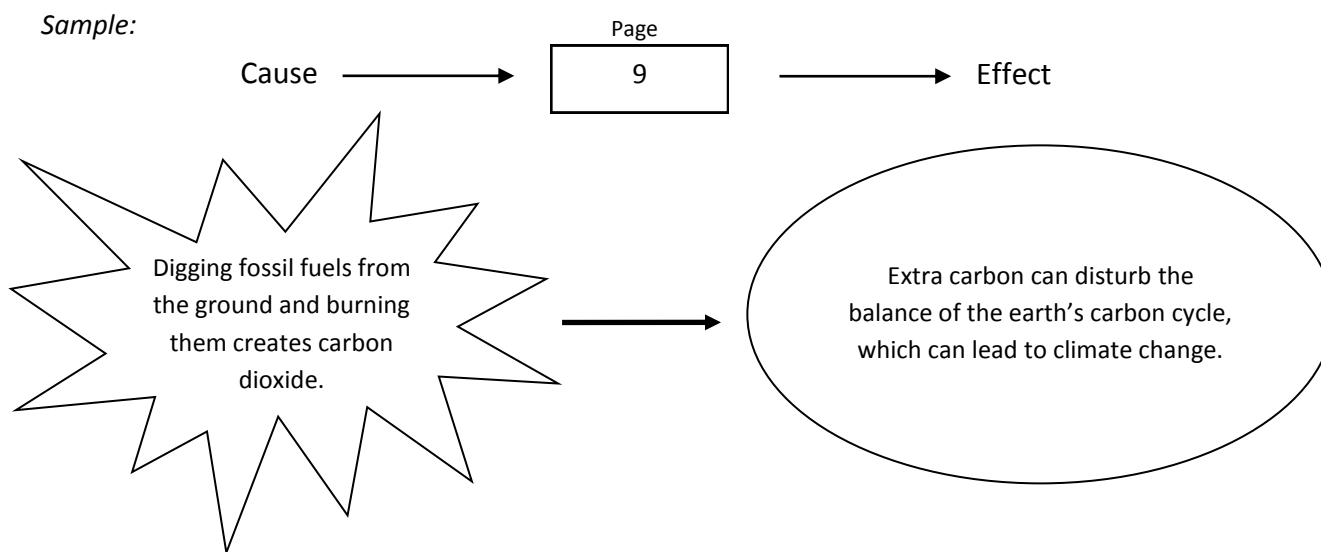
*Sample:*

Page

Cause 9 Effect

Digging fossil fuels from the ground and burning them creates carbon dioxide.

Extra carbon can disturb the balance of the earth's carbon cycle, which can lead to climate change.